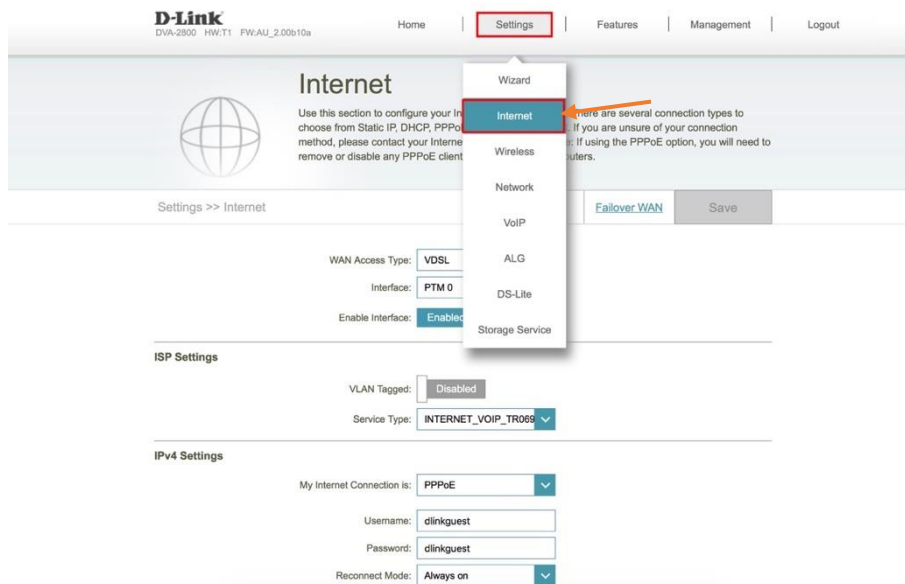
D-Link
DVA-2800 HW:T1 FW:AU_2.00b10a

Home | Settings | Features | Management | Logout

Internet

Use this section to configure your In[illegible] here are several connection types to choose from Static IP, DHCP, PPPo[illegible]. If you are unsure of your connection method, please contact your Interne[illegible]: If using the PPPoE option, you will need to remove or disable any PPPoE client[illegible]puters.

Wizard
Internet
Wireless
Network
VoIP
ALG
DS-Lite
Storage Service

Settings >> Internet

Failover WAN
Save

WAN Access Type: VDSL
Interface: PTM 0
Enable Interface: Enabled

ISP Settings

VLAN Tagged: Disabled
Service Type: INTERNET_VOIP_TR069

IPv4 Settings

My Internet Connection is: PPPoE
Username: dlinkguest
Password: dlinkguest
Reconnect Mode: Always on